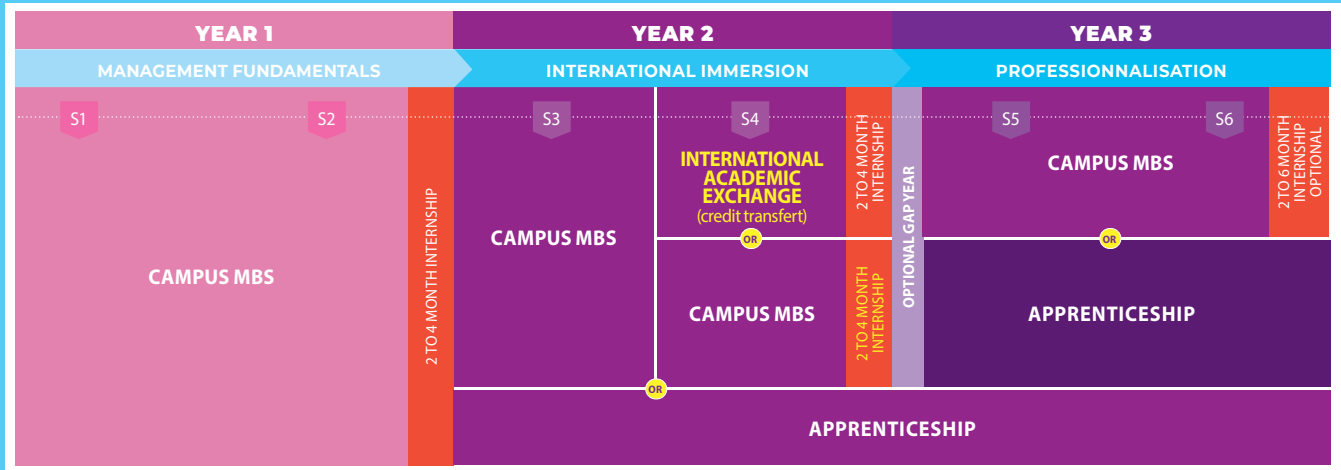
YEAR 1

YEAR 2

YEAR 3

MANAGEMENT FUNDAMENTALS

INTERNATIONAL IMMERSION

PROFESSIONNALISATION

S1

S2

CAMPUS MBS

2 TO 4 MONTH INTERNSHIP

S3

CAMPUS MBS

S4

INTERNATIONAL ACADEMIC EXCHANGE (credit transfert)

2 TO 4 MONTH INTERNSHIP

OR

CAMPUS MBS

2 TO 4 MONTH INTERNSHIP

OPTIONAL GAP YEAR

S5

S6

CAMPUS MBS

2 TO 6 MONTH INTERNSHIP OPTIONAL

OR

APPRENTICESHIP

OR

APPRENTICESHIP